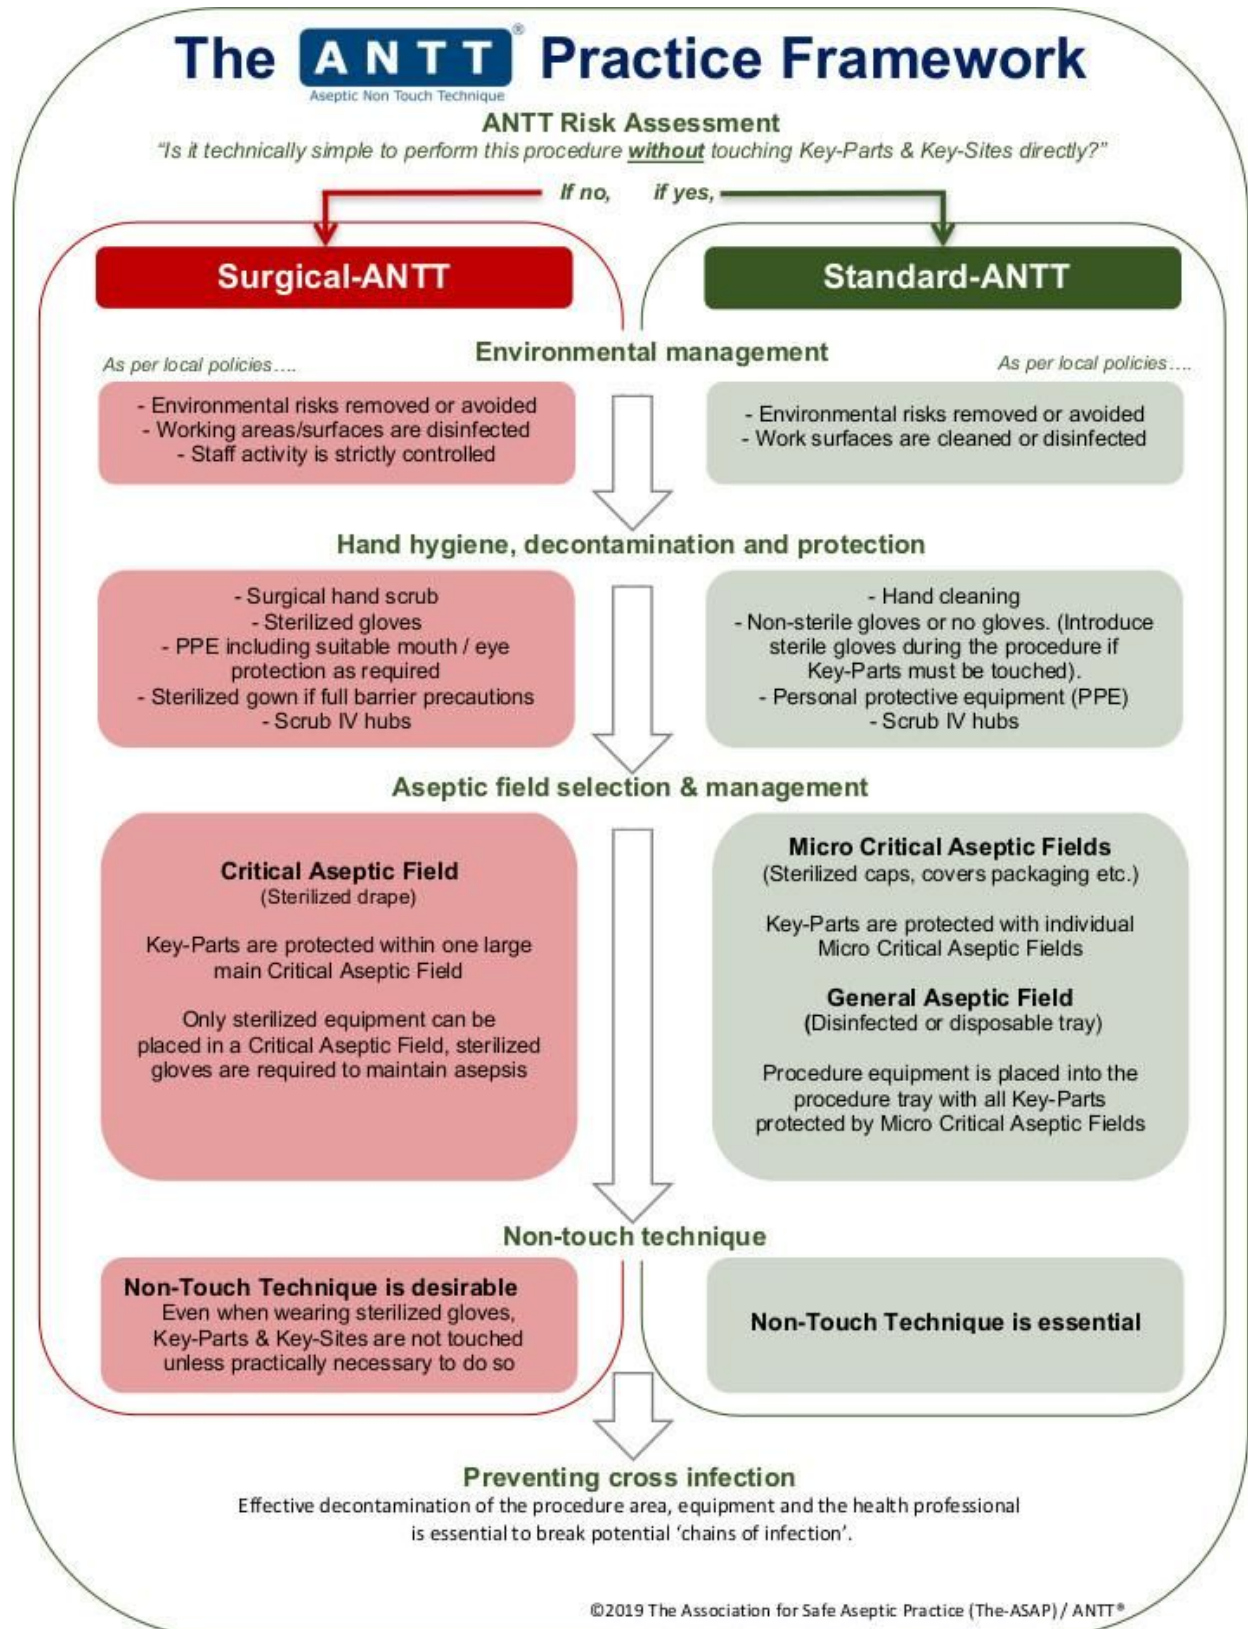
The ANTT® Practice Framework
Aseptic Non Touch Technique

ANTT Risk Assessment
"Is it technically simple to perform this procedure without touching Key-Parts & Key-Sites directly?"

If no, if yes,

Surgical-ANTT

Standard-ANTT

Environmental management

As per local policies....

As per local policies....

- Environmental risks removed or avoided
- Working areas/surfaces are disinfected
- Staff activity is strictly controlled

- Environmental risks removed or avoided
- Work surfaces are cleaned or disinfected

Hand hygiene, decontamination and protection

- Surgical hand scrub
- Sterilized gloves
- PPE including suitable mouth / eye protection as required
- Sterilized gown if full barrier precautions
- Scrub IV hubs

- Hand cleaning
- Non-sterile gloves or no gloves. (Introduce sterile gloves during the procedure if Key-Parts must be touched).
- Personal protective equipment (PPE)
- Scrub IV hubs

Aseptic field selection & management

Critical Aseptic Field
(Sterilized drape)

Key-Parts are protected within one large main Critical Aseptic Field

Only sterilized equipment can be placed in a Critical Aseptic Field, sterilized gloves are required to maintain asepsis

Micro Critical Aseptic Fields
(Sterilized caps, covers packaging etc.)

Key-Parts are protected with individual Micro Critical Aseptic Fields

General Aseptic Field
(Disinfected or disposable tray)

Procedure equipment is placed into the procedure tray with all Key-Parts protected by Micro Critical Aseptic Fields

Non-touch technique

Non-Touch Technique is desirable
Even when wearing sterilized gloves, Key-Parts & Key-Sites are not touched unless practically necessary to do so

Non-Touch Technique is essential

Preventing cross infection
Effective decontamination of the procedure area, equipment and the health professional is essential to break potential 'chains of infection'.

©2019 The Association for Safe Aseptic Practice (The-ASAP) / ANTT®